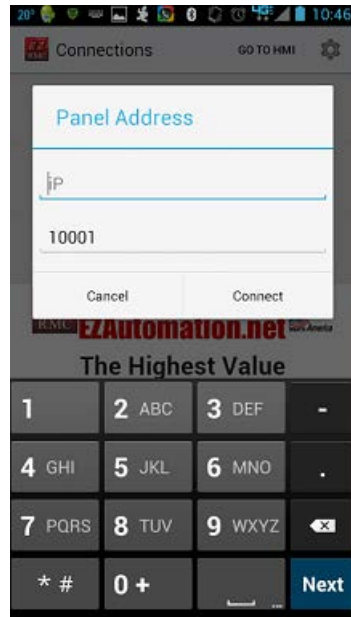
20° 0 4G 10:46

EZ RMC Connections GO TO HMI

Panel Address

IP

10001

Cancel

Connect

RMC EZAutomation.net

The Highest Value

1

2 ABC

3 DEF

-

4 GHI

5 JKL

6 MNO

.

7 PQRS

8 TUV

9 WXYZ

* #

0 +

Next